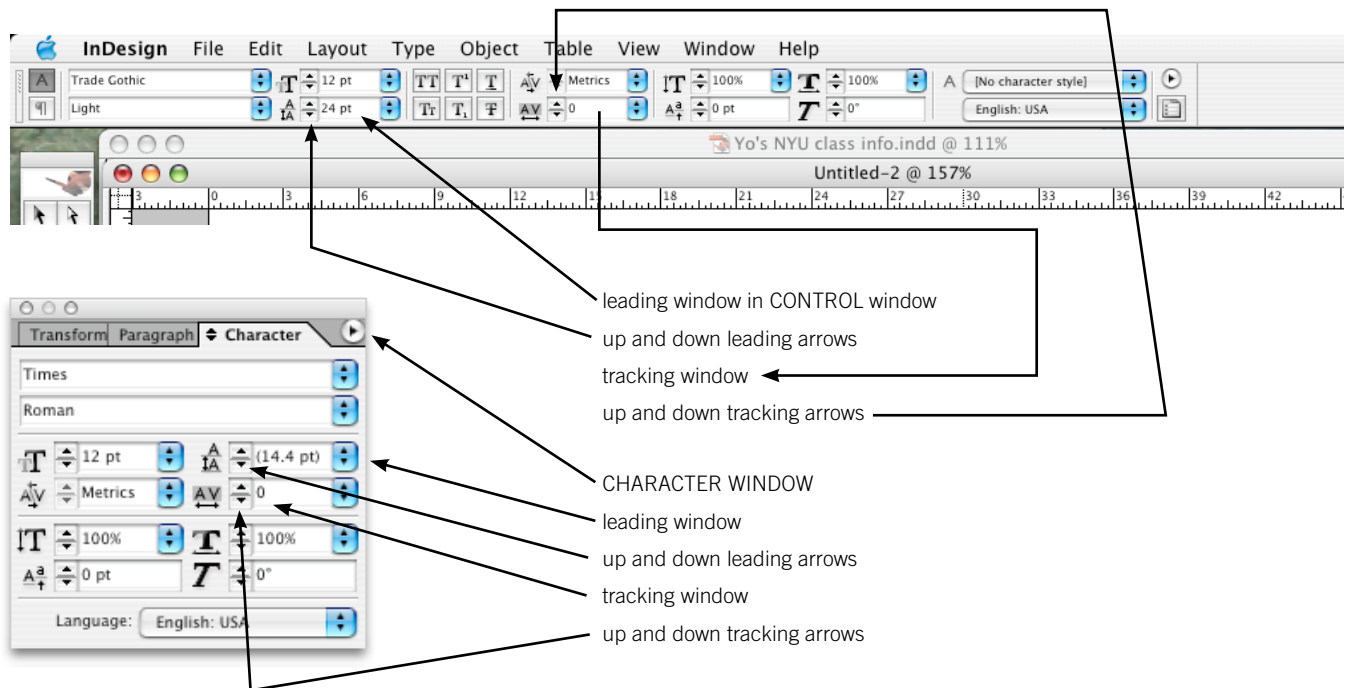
InDesign File Edit Layout Type Object Table View Window Help

A Trade Gothic 12 pt TT T¹ T Metrics 100% 100% A [No character style]
¶ Light 24 pt Tr T₁ T 0 0 pt 0° English: USA

Yo's NYU class info.indd @ 111%
Untitled-2 @ 157%
3 0 3 6 9 12 15 18 21 24 27 30 33 36 39 42

Transform Paragraph Character
Times
Roman
12 pt (14.4 pt)
Metrics 0
100% 100%
0 pt 0°
Language: English: USA

leading window in CONTROL window
up and down leading arrows
tracking window
up and down tracking arrows

CHARACTER WINDOW
leading window
up and down leading arrows
tracking window
up and down tracking arrows